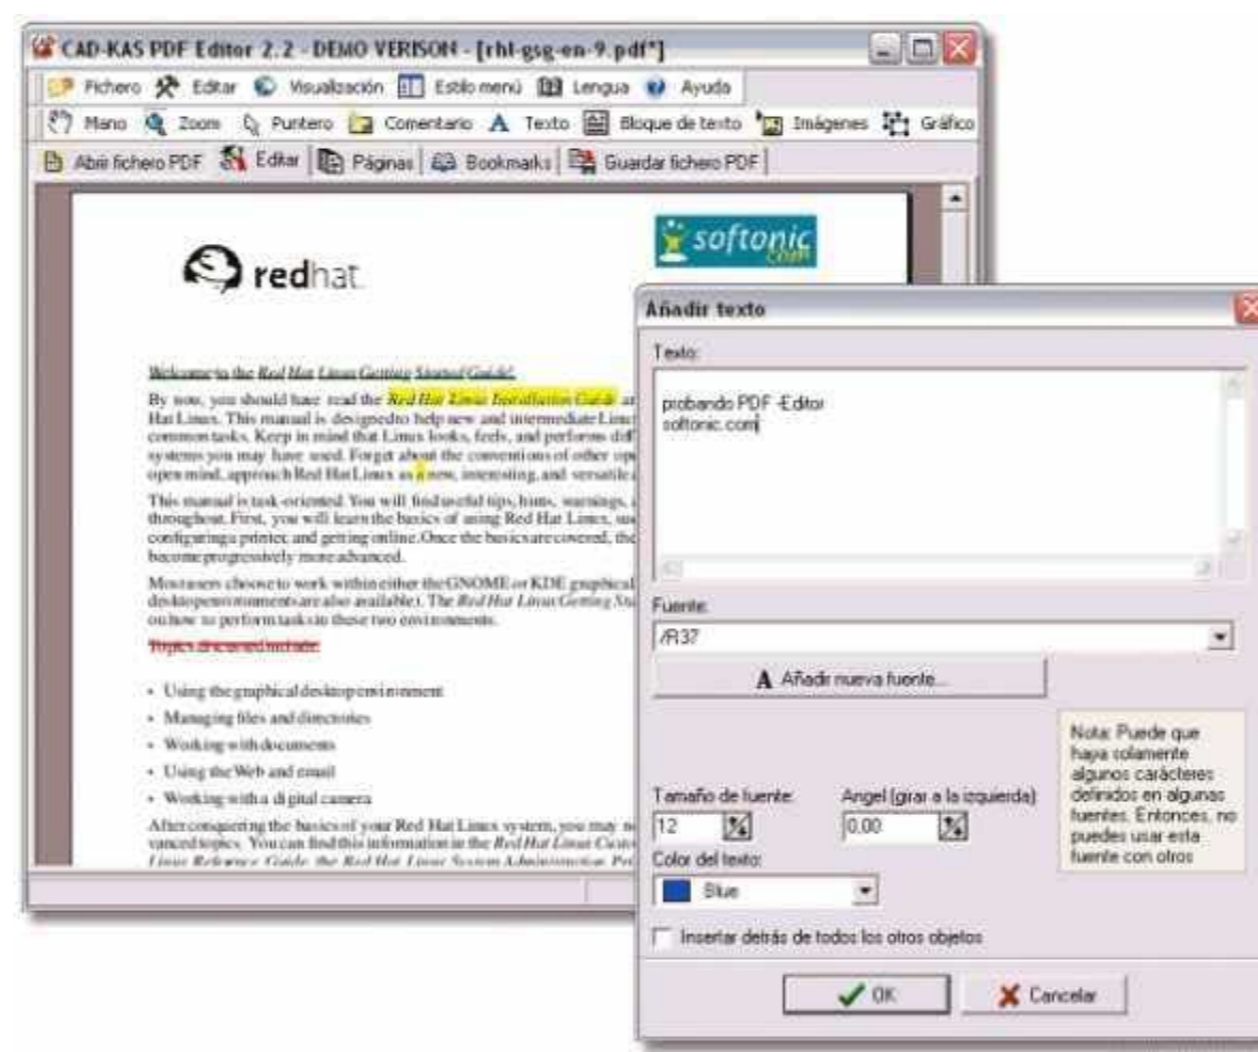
CAD-KAS PDF Editor 2.2 - DEMO VERISON - [rhl-gsg-en-9.pdf*]

Fichero Editar Visualización Estilo menú Lengua Ayuda

Mano Zoom Puntero Comentario Texto Bloque de texto Imágenes Gráfico

Abrir fichero PDF Editar Páginas Bookmarks Guardar fichero PDF

redhat

softonic .com

Welcome to the Red Hat Linux Getting Started Guide!

By now, you should have read the Red Hat Linux Installation Guide ar Hat Linux. This manual is designed to help new and intermediate Linu common tasks. Keep in mind that Linux looks, feels, and performs dif systems you may have used. Forget about the conventions of other op open mind, approach Red Hat Linux as a new, interesting, and versatile

This manual is task-oriented. You will find useful tips, hints, warnings, throughout. First, you will learn the basics of using Red Hat Linux, su configuring a printer and getting online. Once the basics are covered, the become progressively more advanced.

Most users choose to work within either the GNOME or KDE graphical desktop environments are also available). The Red Hat Linux Getting St on how to perform tasks in these two environments.

Topics discussed include:

• Using the graphical desktop environment
• Managing files and directories
• Working with documents
• Using the Web and email
• Working with a digital camera

After conquering the basics of your Red Hat Linux system, you may n vanced topics. You can find this information in the Red Hat Linux Custo Linux Reference Guide, the Red Hat Linux System Administration Pri

Añadir texto

Texto:

probando PDF -Editor
softonic.com

Fuente:

/R37

Añadir nueva fuente...

Nota: Puede que haya solamente algunos carácteres definidos en algunas fuentes. Entonces, no puedes usar esta fuente con otros

Tamaño de fuente: 12

Angel (girar a la izquierda): 0.00

Color del texto:

Blue

Insertar detrás de todos los otros objetos

OK

Cancelar